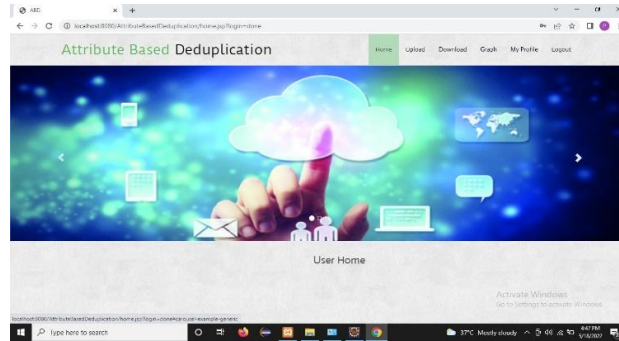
ABD × +

localhost:8080/AttributeBasedDeduplication/home.jsp?login=done

Attribute Based Deduplication

Home Upload Download Graph My Profile Logout

‹ ›

User Home

Activate Windows
Go to Settings to activate Windows.

localhost:8080/AttributeBasedDeduplication/home.jsp?login=done#carousel-example-generic

Type here to search

37°C Mostly cloudy 4:47 PM 5/18/2022